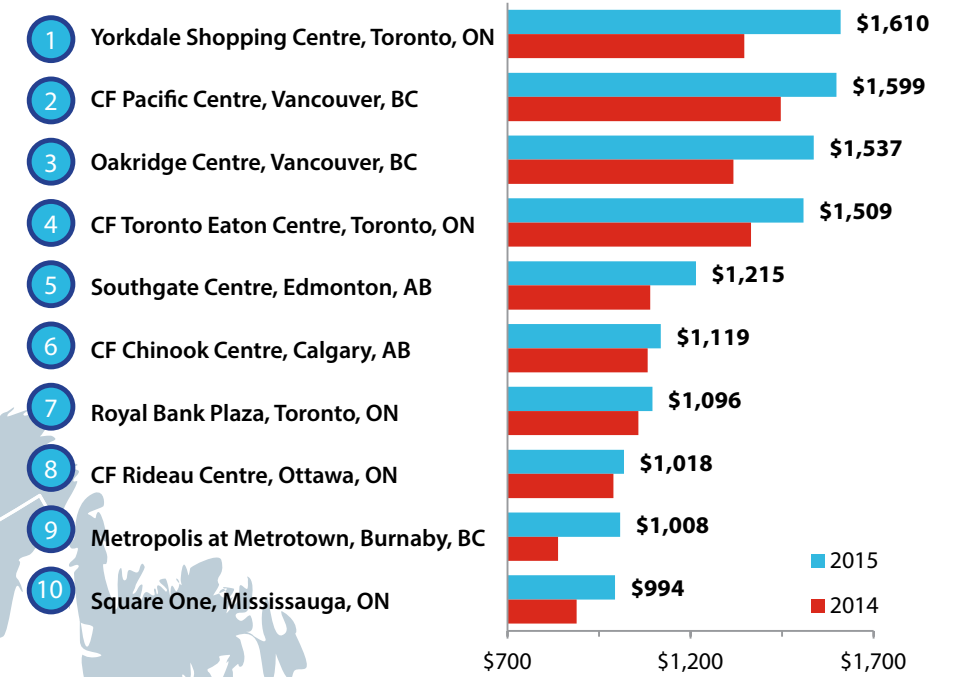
1 Yorkdale Shopping Centre, Toronto, ON $1,610
2 CF Pacific Centre, Vancouver, BC $1,599
3 Oakridge Centre, Vancouver, BC $1,537
4 CF Toronto Eaton Centre, Toronto, ON $1,509
5 Southgate Centre, Edmonton, AB $1,215
6 CF Chinook Centre, Calgary, AB $1,119
7 Royal Bank Plaza, Toronto, ON $1,096
8 CF Rideau Centre, Ottawa, ON $1,018
9 Metropolis at Metrotown, Burnaby, BC $1,008
10 Square One, Mississauga, ON $994

2015
2014

$700 $1,200 $1,700